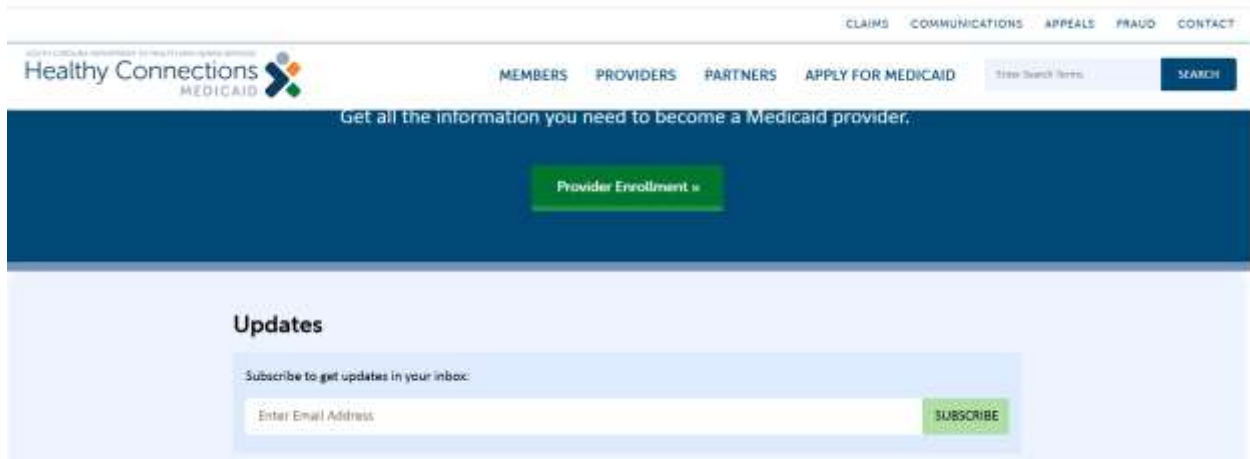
CLAIMS COMMUNICATIONS APPEALS FRAUD CONTACT

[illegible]

Healthy Connections MEDICAID

MEMBERS PROVIDERS PARTNERS APPLY FOR MEDICAID

Enter Search Terms

SEARCH

Get all the information you need to become a Medicaid provider.

Provider Enrollment »

Updates

Subscribe to get updates in your inbox:

Enter Email Address

SUBSCRIBE